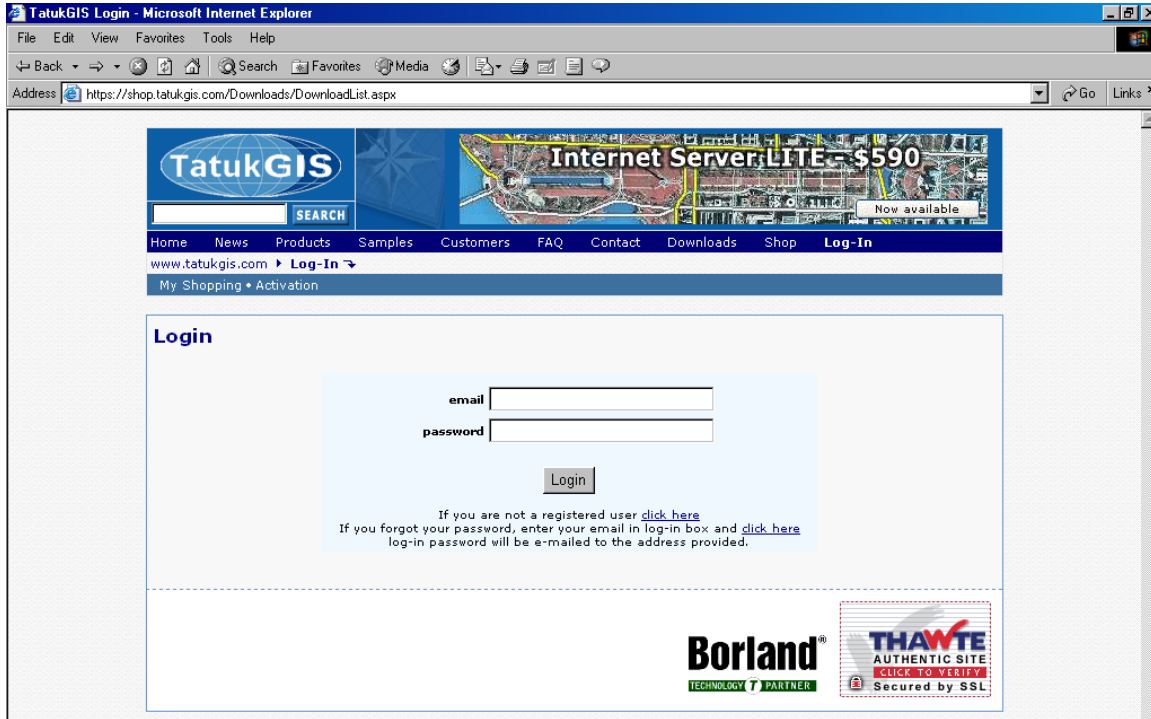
TatukGIS Login - Microsoft Internet Explorer

File Edit View Favorites Tools Help

Back Search Favorites Media

Address https://shop.tatukgis.com/Downloads/DownloadList.aspx

Go Links

TatukGIS

SEARCH

Internet Server LITE - $590

Now available

Home News Products Samples Customers FAQ Contact Downloads Shop Log-In

www.tatukgis.com ▸ Log-In

My Shopping • Activation

Login

email

password

Login

If you are not a registered user click here
If you forgot your password, enter your email in log-in box and click here
log-in password will be e-mailed to the address provided.

Borland®
TECHNOLOGY PARTNER

THAWTE
AUTHENTIC SITE
CLICK TO VERIFY
Secured by SSL